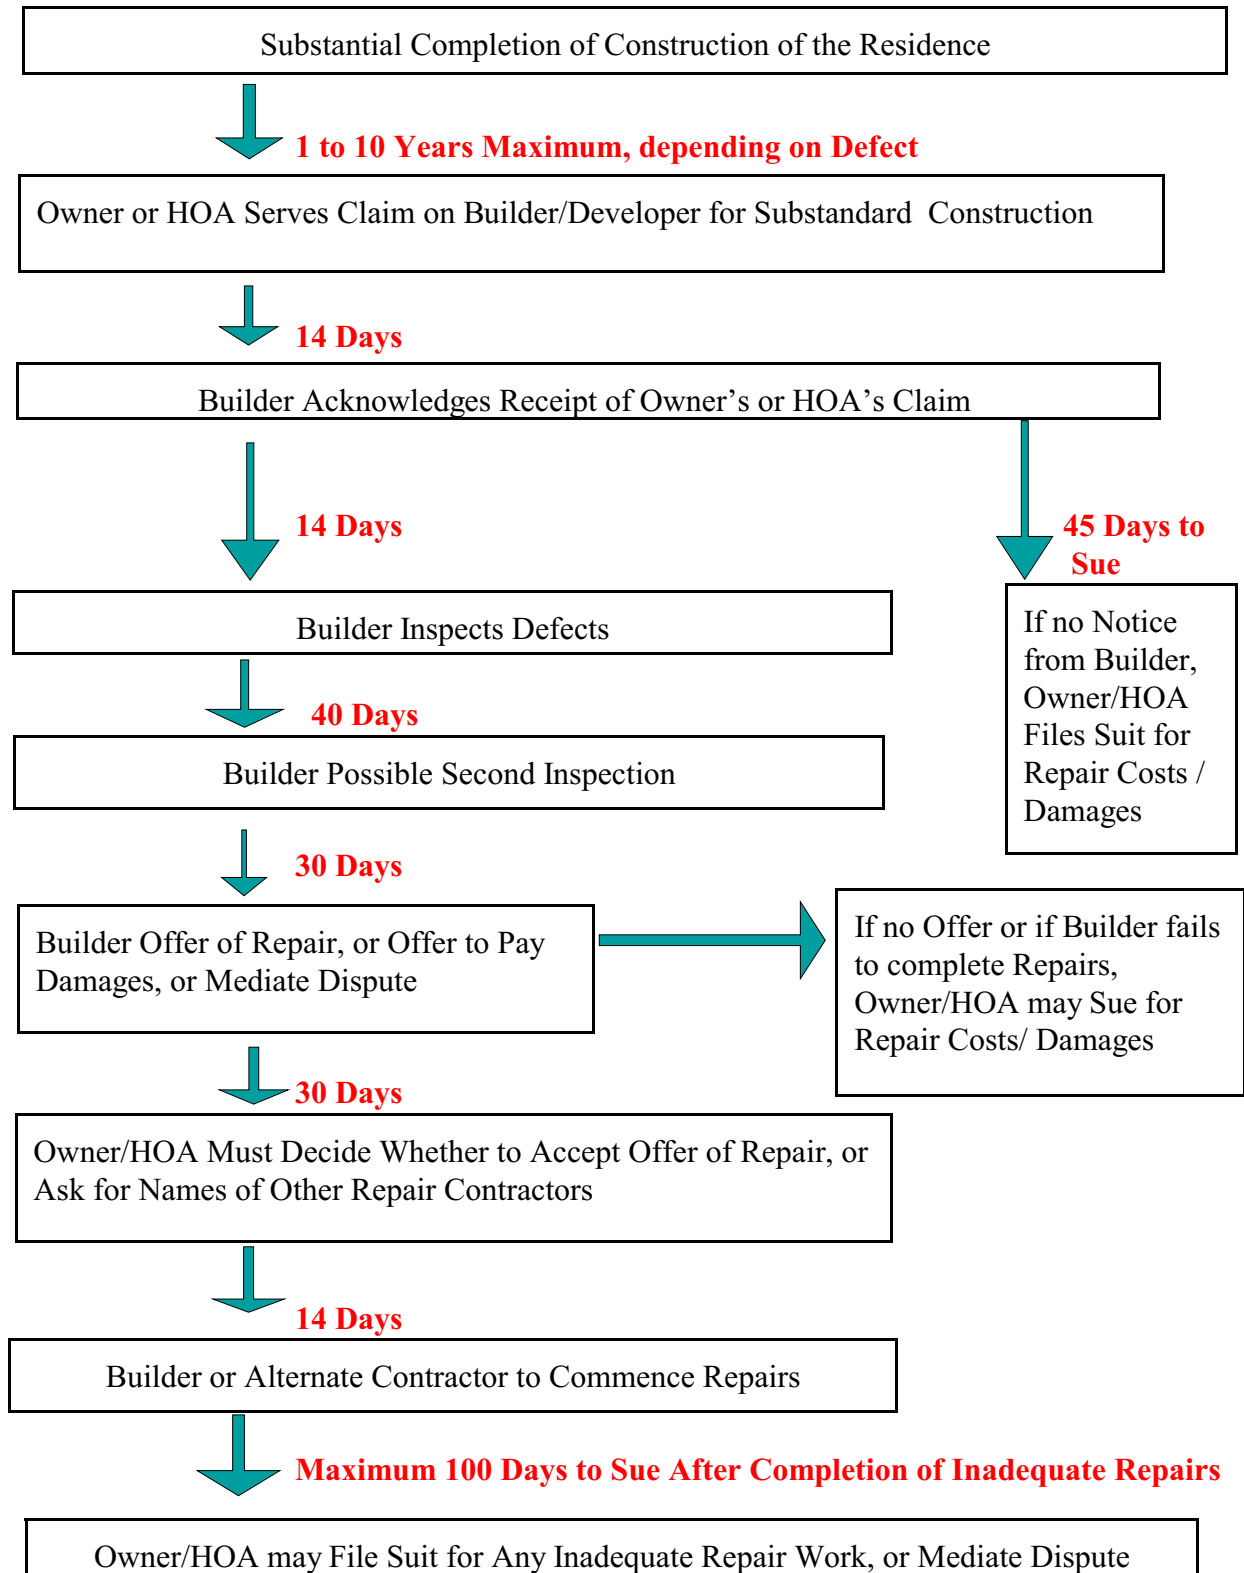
Substantial Completion of Construction of the Residence

1 to 10 Years Maximum, depending on Defect

Owner or HOA Serves Claim on Builder/Developer for Substandard Construction

14 Days

Builder Acknowledges Receipt of Owner's or HOA's Claim

14 Days

45 Days to Sue

Builder Inspects Defects

If no Notice from Builder, Owner/HOA Files Suit for Repair Costs / Damages

40 Days

Builder Possible Second Inspection

30 Days

Builder Offer of Repair, or Offer to Pay Damages, or Mediate Dispute

If no Offer or if Builder fails to complete Repairs, Owner/HOA may Sue for Repair Costs/ Damages

30 Days

Owner/HOA Must Decide Whether to Accept Offer of Repair, or Ask for Names of Other Repair Contractors

14 Days

Builder or Alternate Contractor to Commence Repairs

Maximum 100 Days to Sue After Completion of Inadequate Repairs

Owner/HOA may File Suit for Any Inadequate Repair Work, or Mediate Dispute